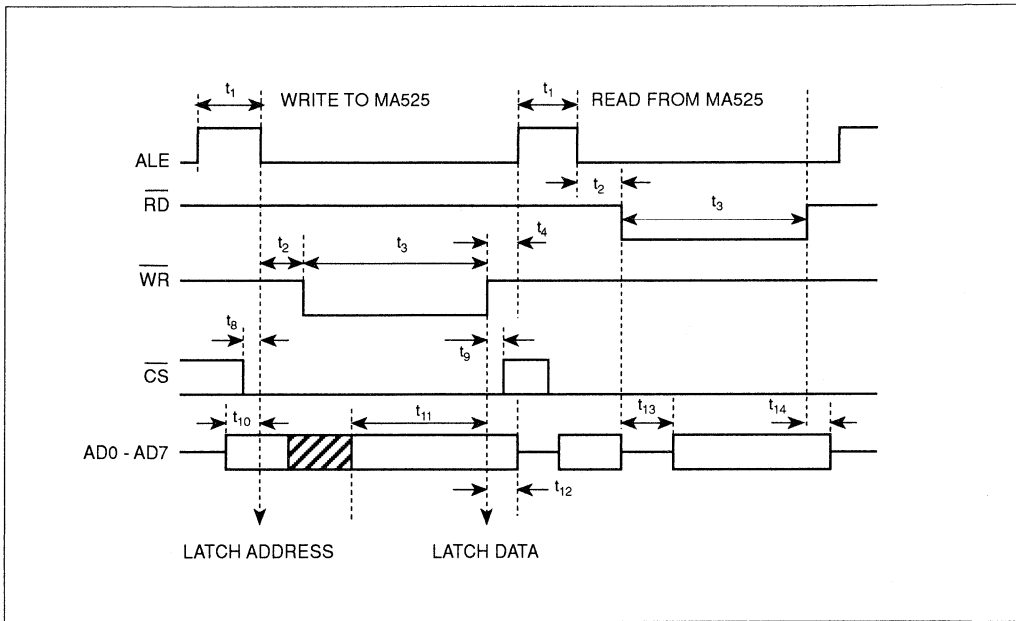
$t_1$ WRITE TO MA525

$t_1$ READ FROM MA525

ALE

$t_2$

$\overline{RD}$

$t_3$

$t_4$

$t_2$

$t_3$

$\overline{WR}$

$t_8$

$t_9$

$\overline{CS}$

$t_{10}$

$t_{11}$

$t_{13}$

$t_{14}$

AD0 - AD7

$t_{12}$

LATCH ADDRESS

LATCH DATA